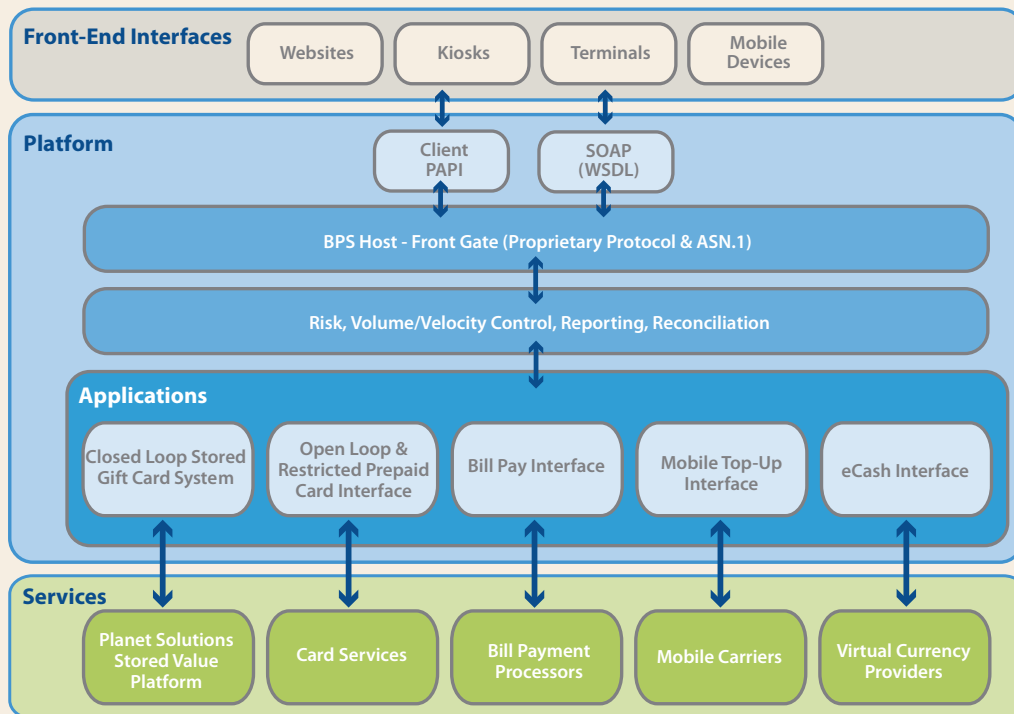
Front-End Interfaces

Websites

Kiosks

Terminals

Mobile Devices

Platform

Client PAPI

SOAP (WSDL)

BPS Host - Front Gate (Proprietary Protocol & ASN.1)

Risk, Volume/Velocity Control, Reporting, Reconciliation

Applications

Closed Loop Stored Gift Card System

Open Loop & Restricted Prepaid Card Interface

Bill Pay Interface

Mobile Top-Up Interface

eCash Interface

Services

Planet Solutions Stored Value Platform

Card Services

Bill Payment Processors

Mobile Carriers

Virtual Currency Providers